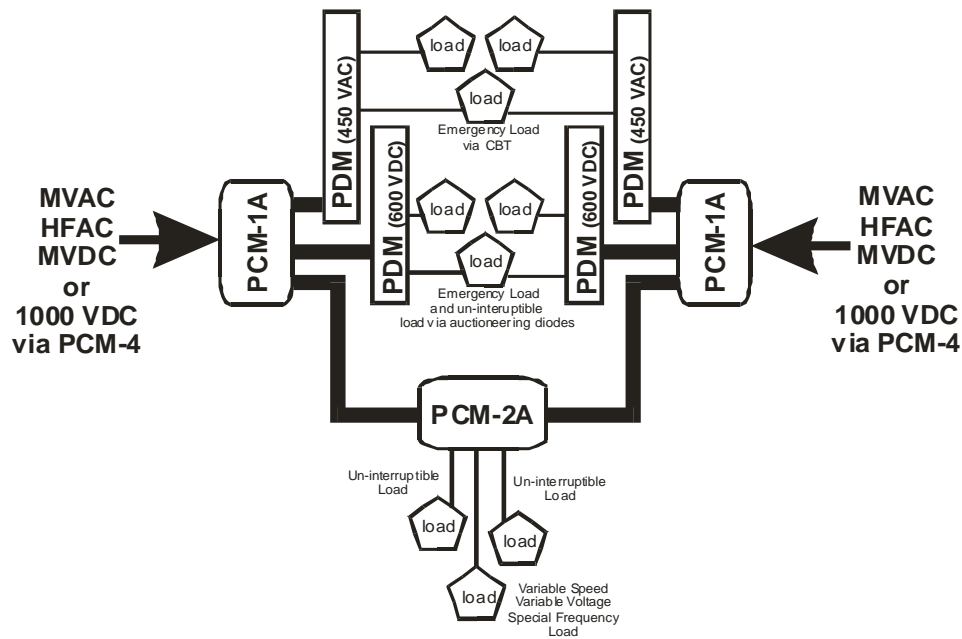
PDM (450 VAC)
load
load
PDM (450 VAC)
load
Emergency Load via CBT
MVAC HFAC MVDC or 1000 VDC via PCM-4
PCM-1A
PDM (600 VDC)
load
load
PDM (600 VDC)
PCM-1A
MVAC HFAC MVDC or 1000 VDC via PCM-4
load
Emergency Load and un-interuptible load via auctioneering diodes
PCM-2A
Un-interruptible Load
Un-interruptible Load
load
load
load
Variable Speed Variable Voltage Special Frequency Load